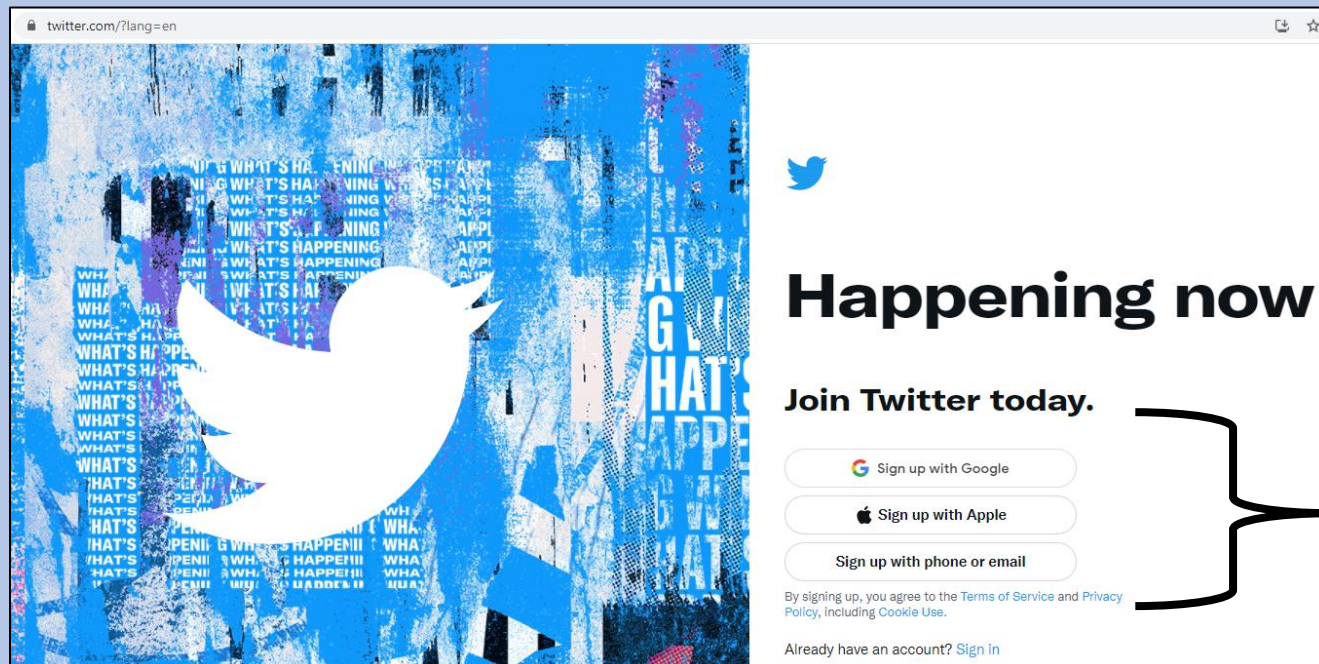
twitter.com/?lang=en

WHAT'S HAPPENING WHAT'S HAPPENING WHAT'S HAPPENING WHAT'S HAPPENING WHAT'S HAPPENING WHAT'S HAPPENING

Happening now

Join Twitter today.

Sign up with Google

Sign up with Apple

Sign up with phone or email

By signing up, you agree to the Terms of Service and Privacy Policy, including Cookie Use.

Already have an account? Sign in